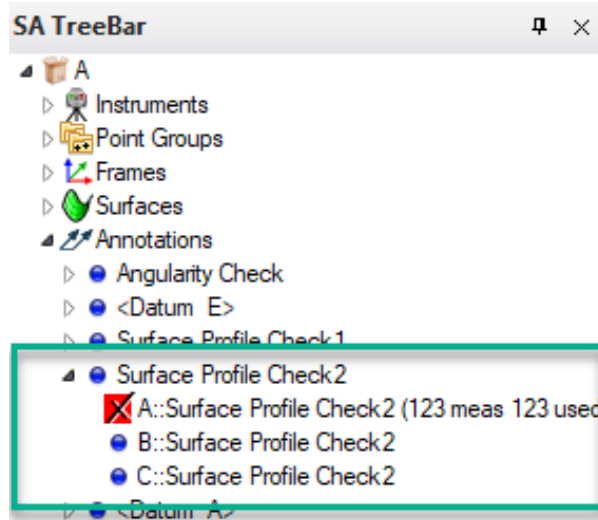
SA TreeBar

A

Instruments

Point Groups

Frames

Surfaces

Annotations

Angularity Check

<Datum E>

Surface Profile Check1

Surface Profile Check2

A::Surface Profile Check2 (123 meas 123 usec

B::Surface Profile Check2

C::Surface Profile Check2

<Datum A>